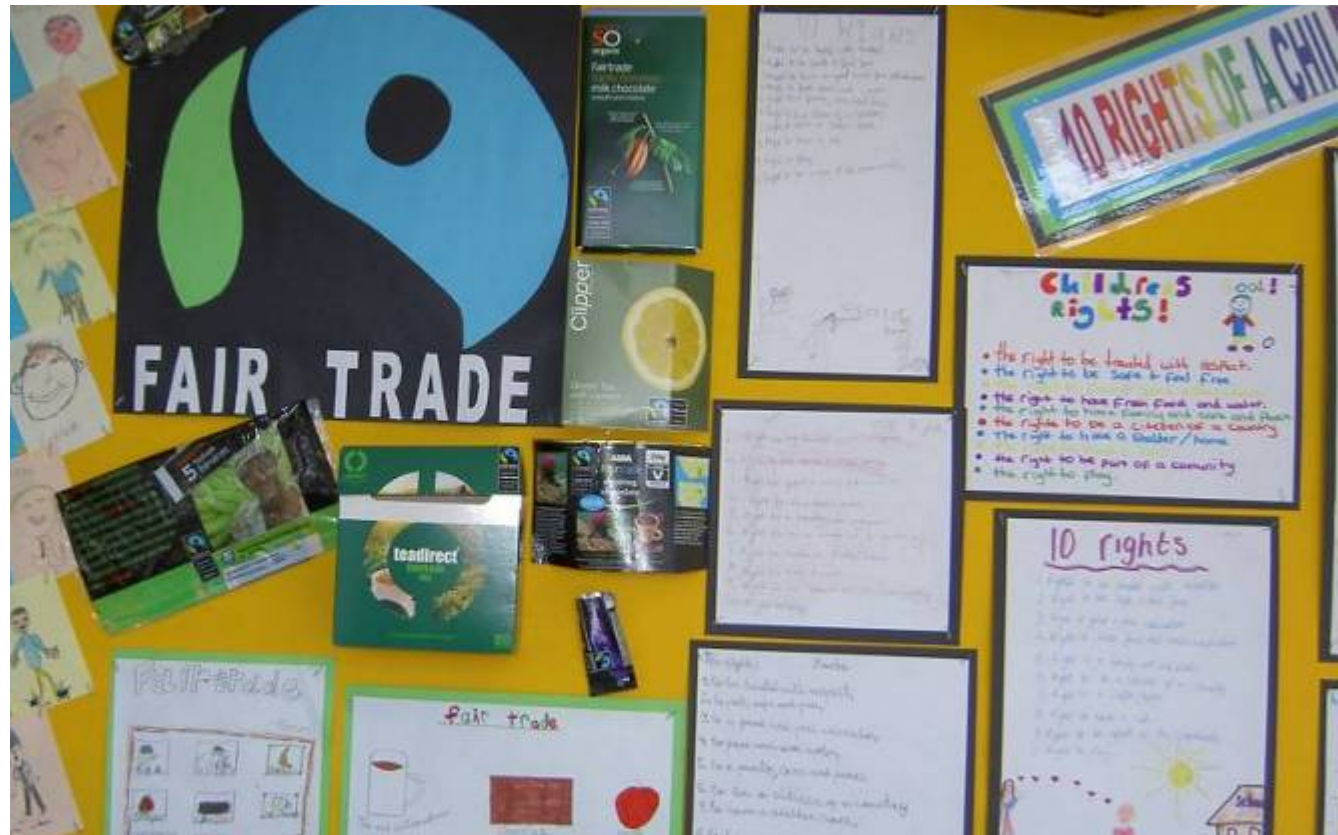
FAIR TRADE

SO organic
fairtrade
milk chocolate

Clipper

teadirect

10 RIGHTS OF A CHIL

Childrens rights!

cool!

• the right to be treated with respect.
• the right to be safe & feel free
• the right to have fresh food and water.
• the right to have family and care and love
• the right to be a citizen of a country
• the right to have a shelter / home
• the right to be part of a community
• the right to play

10 rights

Fairtrade

fair trade

10 RIGHTS

The rights